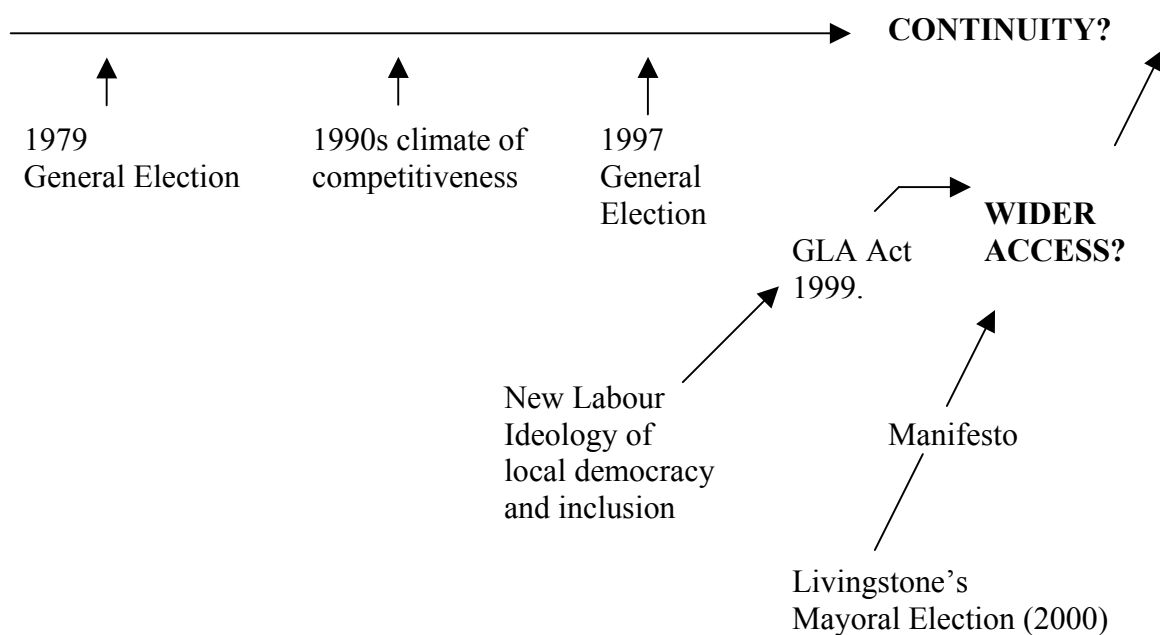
CONTINUITY?

1979 General Election

1990s climate of competitiveness

1997 General Election

WIDER ACCESS?

GLA Act 1999.

New Labour Ideology of local democracy and inclusion

Manifesto

Livingstone's Mayoral Election (2000)